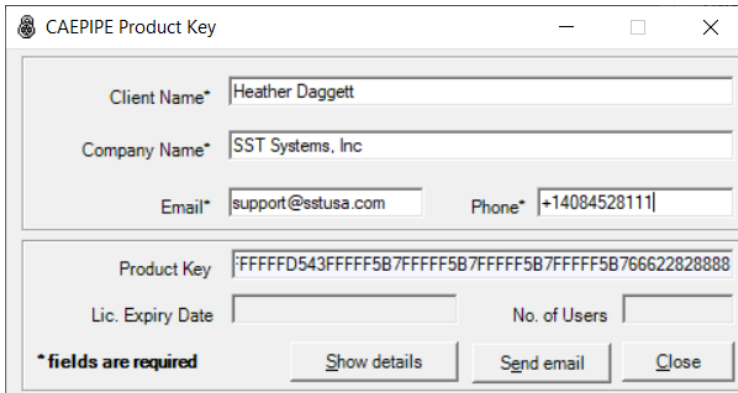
CAEPIPE Product Key

Client Name* Heather Daggett

Company Name* SST Systems, Inc

Email* support@sstusa.com

Phone* +14084528111

Product Key :FFFFFD543FFFFF5B7FFFFF5B7FFFFF5B7FFFFF5B766622828888

Lic. Expiry Date

No. of Users

* fields are required

Show details

Send email

Close